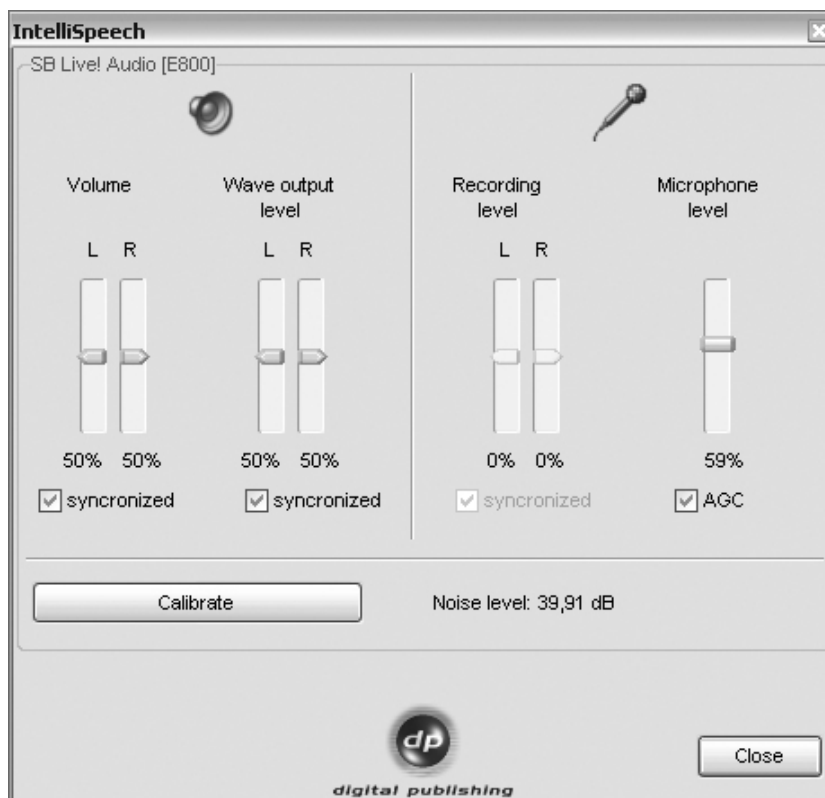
IntelliSpeech

SB Live! Audio [E800]

Volume

L R

50% 50%

syncronized

Wave output level

L R

50% 50%

syncronized

Recording level

L R

0% 0%

syncronized

Microphone level

59%

AGC

Calibrate

Noise level: 39,91 dB

dp

digital publishing

Close